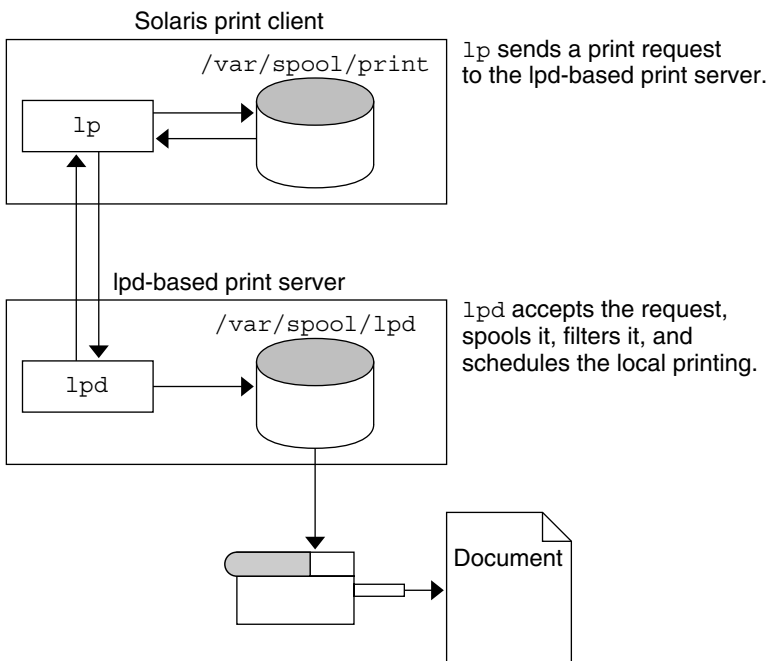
Solaris print client

/var/spool/print

lp

lp sends a print request to the lpd-based print server.

lpd-based print server

/var/spool/lpd

lpd

lpd accepts the request, spools it, filters it, and schedules the local printing.

Document